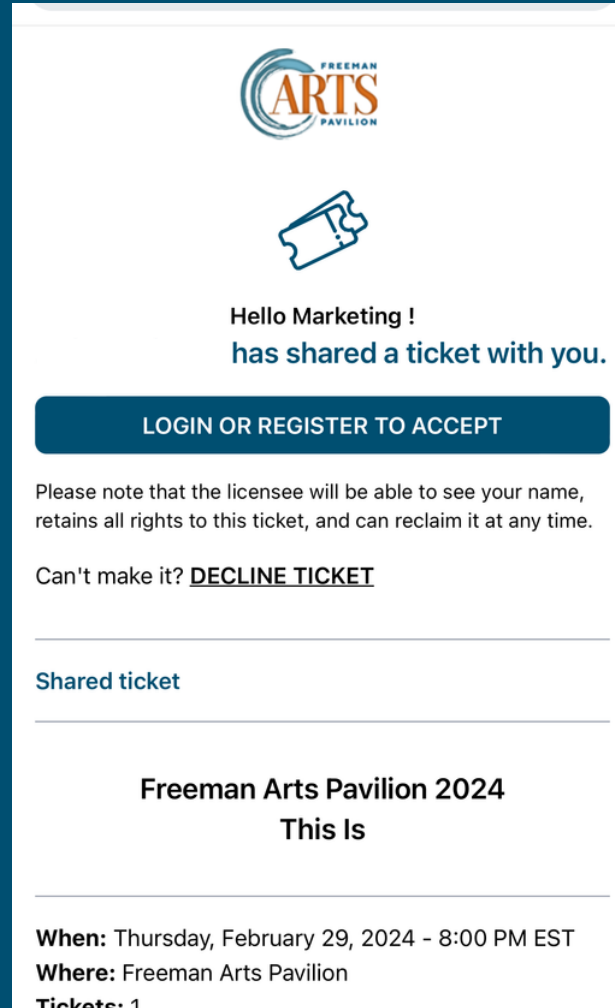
FREEMAN
ARTS
PAVILION

Hello Marketing !
has shared a ticket with you.

LOGIN OR REGISTER TO ACCEPT

Please note that the licensee will be able to see your name, retains all rights to this ticket, and can reclaim it at any time.

Can't make it? DECLINE TICKET

Shared ticket

Freeman Arts Pavilion 2024
This Is

When: Thursday, February 29, 2024 - 8:00 PM EST
Where: Freeman Arts Pavilion
Tickets: 1